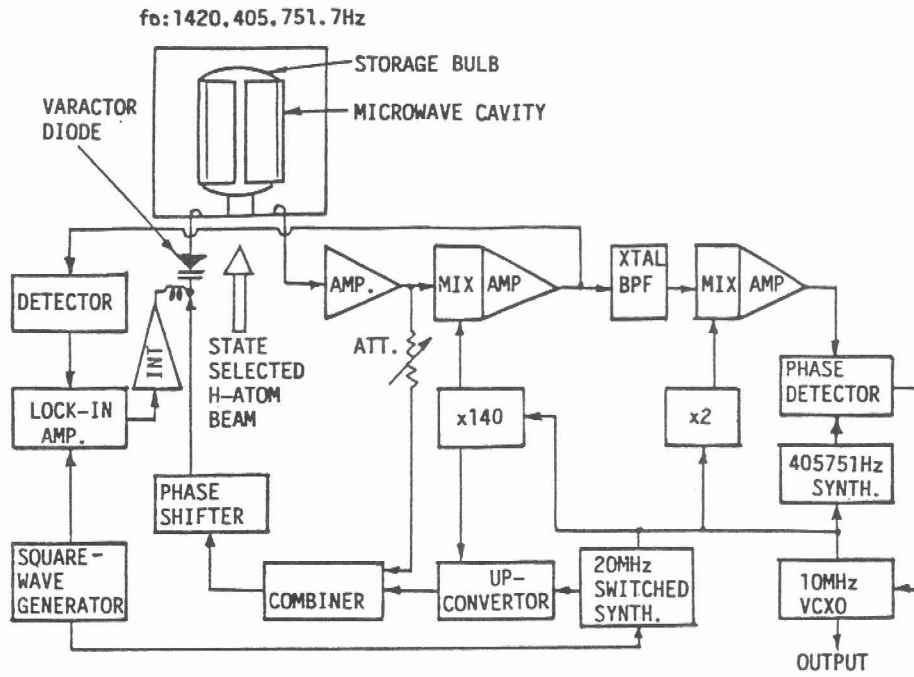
fo:1420,405,751.7Hz

STORAGE BULB

MICROWAVE CAVITY

VARACTOR DIODE

DETECTOR

INT

LOCK-IN AMP.

STATE SELECTED H-ATOM BEAM

AMP.

ATT.

MIX

AMP

x140

XTAL BPF

MIX

AMP

x2

PHASE DETECTOR

405751Hz SYNTH.

PHASE SHIFTER

SQUARE-WAVE GENERATOR

COMBINER

UP-CONVERTOR

20MHz SWITCHED SYNTH.

10MHz VCXO

OUTPUT